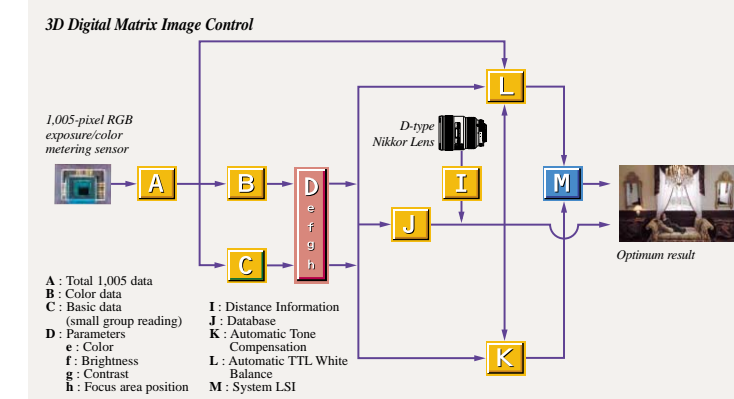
3D Digital Matrix Image Control

1,005-pixel RGB exposure/color metering sensor

A

B

C

D
e
f
g
h

D-type Nikkor Lens

I

J

L

K

M

Optimum result

A : Total 1,005 data
B : Color data
C : Basic data (small group reading)
D : Parameters
e : Color
f : Brightness
g : Contrast
h : Focus area position

I : Distance Information
J : Database
K : Automatic Tone Compensation
L : Automatic TTL White Balance
M : System LSI